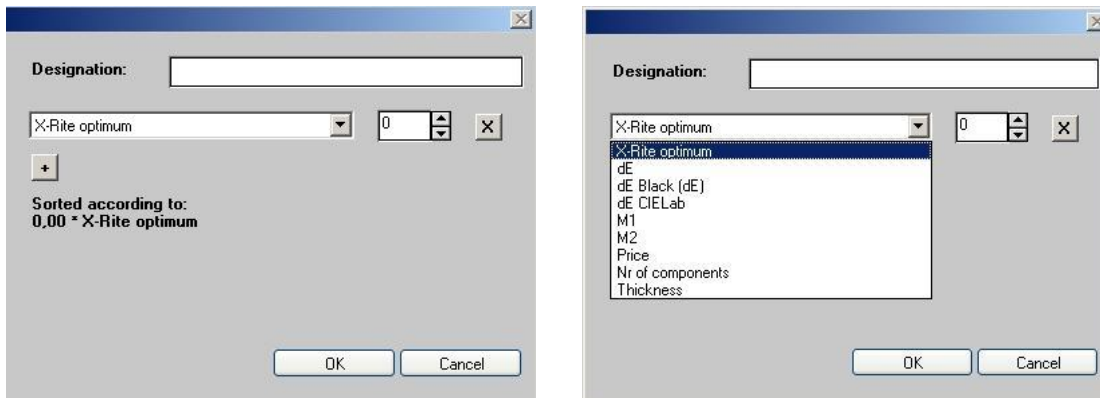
Designation:

X-Rite optimum

0

X

+

Sorted according to:
0,00 * X-Rite optimum

OK

Cancel

Designation:

X-Rite optimum

0

X

X-Rite optimum
dE
dE Black (dE)
dE CIELab
M1
M2
Price
Nr of components
Thickness

OK

Cancel